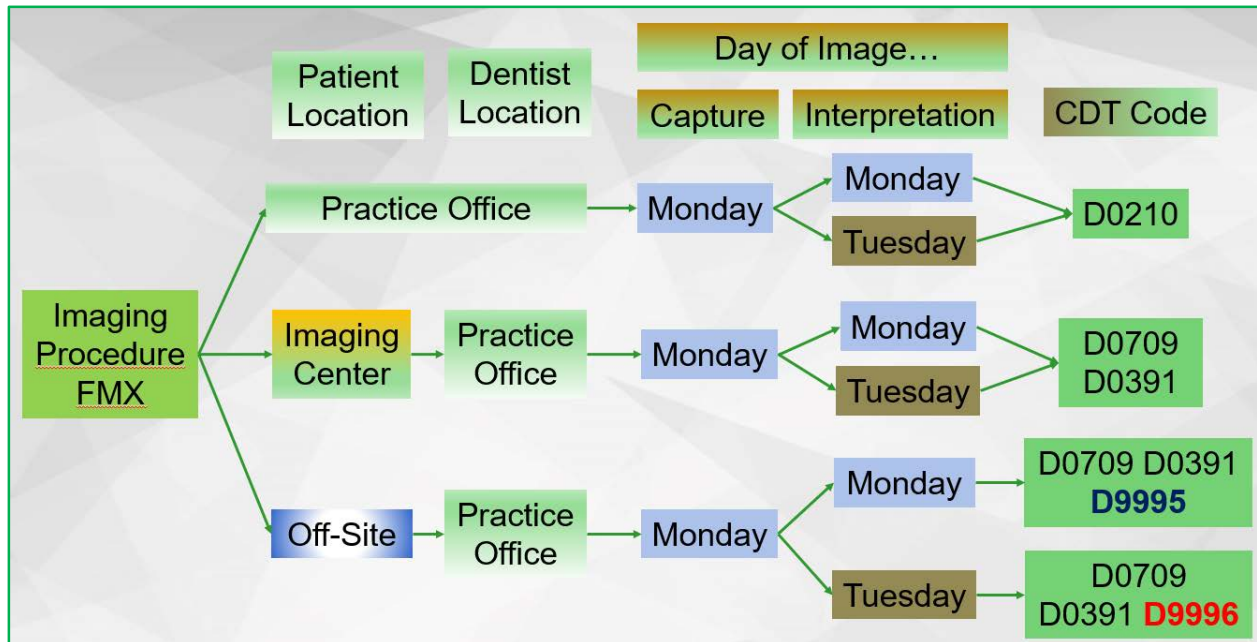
Patient Location

Dentist Location

Day of Image…

Capture

Interpretation

CDT Code

Imaging Procedure FMX

Practice Office

Monday

Monday

Tuesday

D0210

Imaging Center

Practice Office

Monday

Monday

Tuesday

D0709 D0391

Off-Site

Practice Office

Monday

Monday

D0709 D0391 D9995

Tuesday

D0709 D0391 D9996